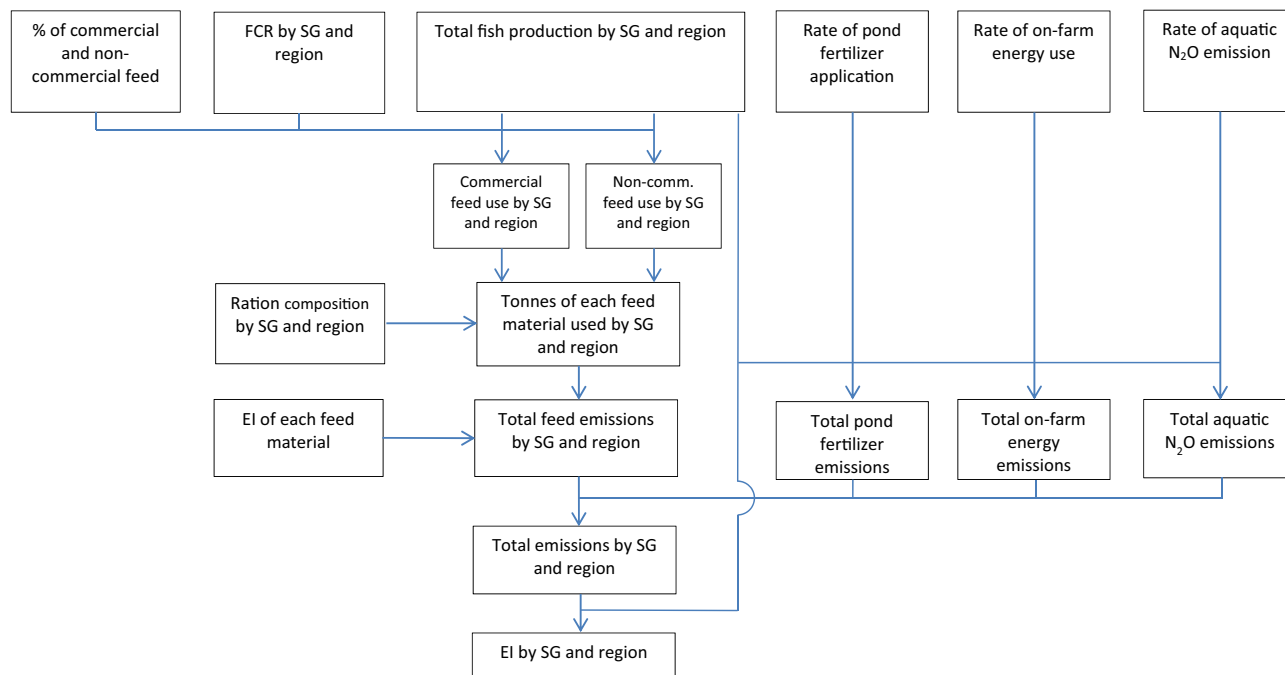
% of commercial and non-commercial feed

FCR by SG and region

Total fish production by SG and region

Rate of pond fertilizer application

Rate of on-farm energy use

Rate of aquatic $N_2O$ emission

Commercial feed use by SG and region

Non-comm. feed use by SG and region

Ration composition by SG and region

Tonnes of each feed material used by SG and region

EI of each feed material

Total feed emissions by SG and region

Total pond fertilizer emissions

Total on-farm energy emissions

Total aquatic $N_2O$ emissions

Total emissions by SG and region

EI by SG and region